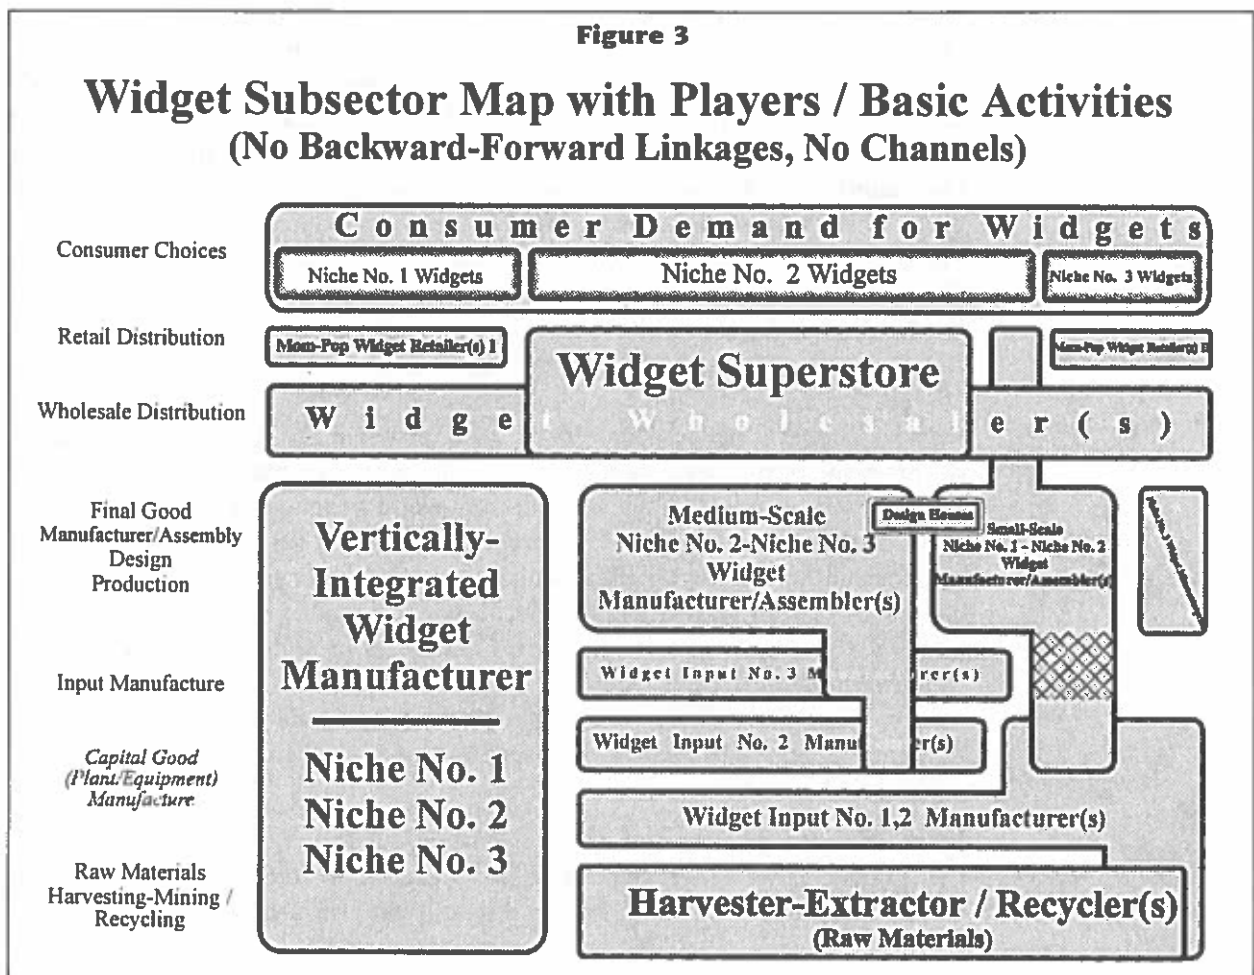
Figure 3

Widget Subsector Map with Players / Basic Activities
(No Backward-Forward Linkages, No Channels)

Consumer Choices

Retail Distribution

Wholesale Distribution

Final Good Manufacturer/Assembly Design Production

Input Manufacture

Capital Good (Plant/Equipment) Manufacture

Raw Materials Harvesting-Mining / Recycling

Consumer Demand for Widgets

Niche No. 1 Widgets

Niche No. 2 Widgets

Niche No. 3 Widgets

Mom-Pop Widget Retailer(s) 1

Widget Superstore

Mom-Pop Widget Retailer(s) II

Widget Wholesaler(s)

Vertically-Integrated Widget Manufacturer

Niche No. 1
Niche No. 2
Niche No. 3

Medium-Scale Niche No. 2-Niche No. 3 Widget Manufacturer/Assembler(s)

Design Houses

Small-Scale Niche No. 1 - Niche No. 2 Widget Manufacturer/Assembler(s)

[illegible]

Widget Input No. 3 M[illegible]rer(s)

Widget Input No. 2 Manu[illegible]er(s)

Widget Input No. 1,2 Manufacturer(s)

Harvester-Extractor / Recycler(s)
(Raw Materials)